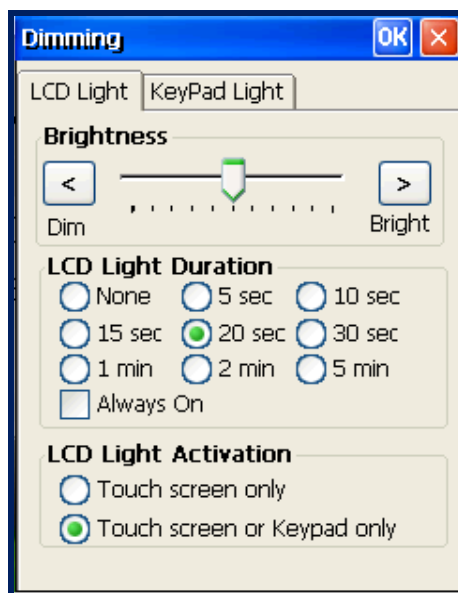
Dimming
OK
LCD Light
KeyPad Light
Brightness
<
>
Dim
Bright
LCD Light Duration
None
5 sec
10 sec
15 sec
20 sec
30 sec
1 min
2 min
5 min
Always On
LCD Light Activation
Touch screen only
Touch screen or Keypad only